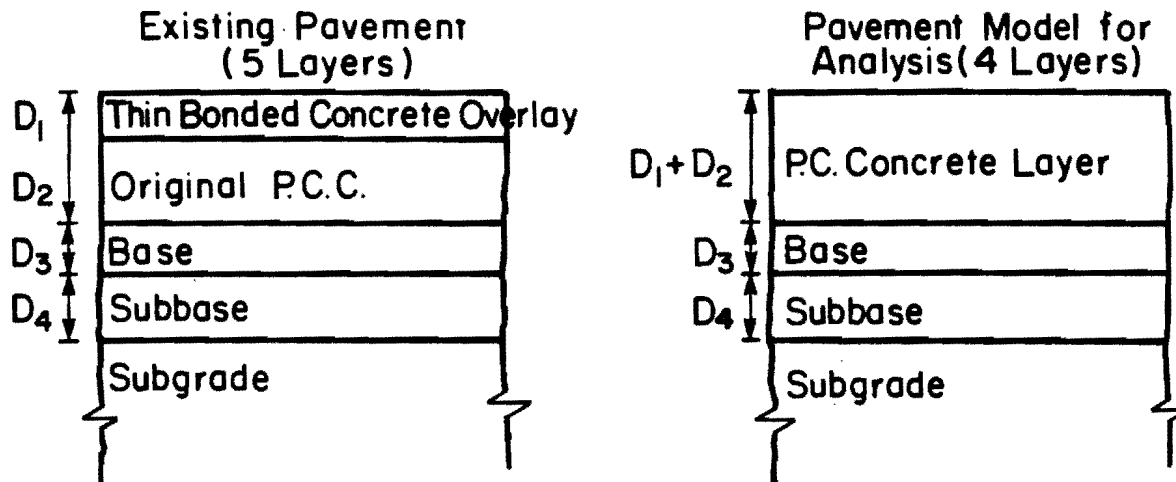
Existing Pavement
(5 Layers)

$D_1$ Thin Bonded Concrete Overlay

$D_2$ Original P.C.C.

$D_3$ Base

$D_4$ Subbase

Subgrade

Pavement Model for
Analysis(4 Layers)

$D_1 + D_2$ P.C. Concrete Layer

$D_3$ Base

$D_4$ Subbase

Subgrade